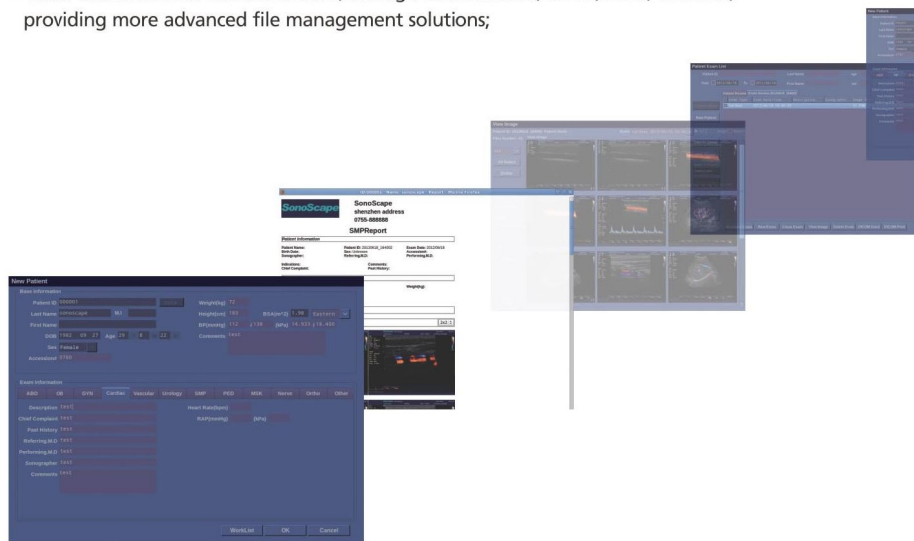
providing more advanced file management solutions;

New Patient

Basic Information

Patient ID 000001

Last Name SonoScape

First Name

DOB 1982 05 27 Age 28

Sex Female

Accession# 0760

Weight(kg) 72

Height(cm) 182 BSA(m^2) 1.98

BP(mmHg) 112 / 138 (BPa) 16.325 / 16.400

Comments Text

Exam Information

ABD OB GYN Cardiac Vascular Urology SMP PED MSK Nerve Ortho Other

Description Text

Chief Complaint Text

Past History Text

Referring M.D Text

Performing M.D Text

Sonographer Text

Comments Text

Heart Rate(bpm)

RAP(mmHg) (BPa)

WorkList OK Cancel

SonoScape

SonoScape
shenzhen address
0755-888888

SMPReport

Patient Information

Weight(kg)

2x2

Patient Exam List

New Patient